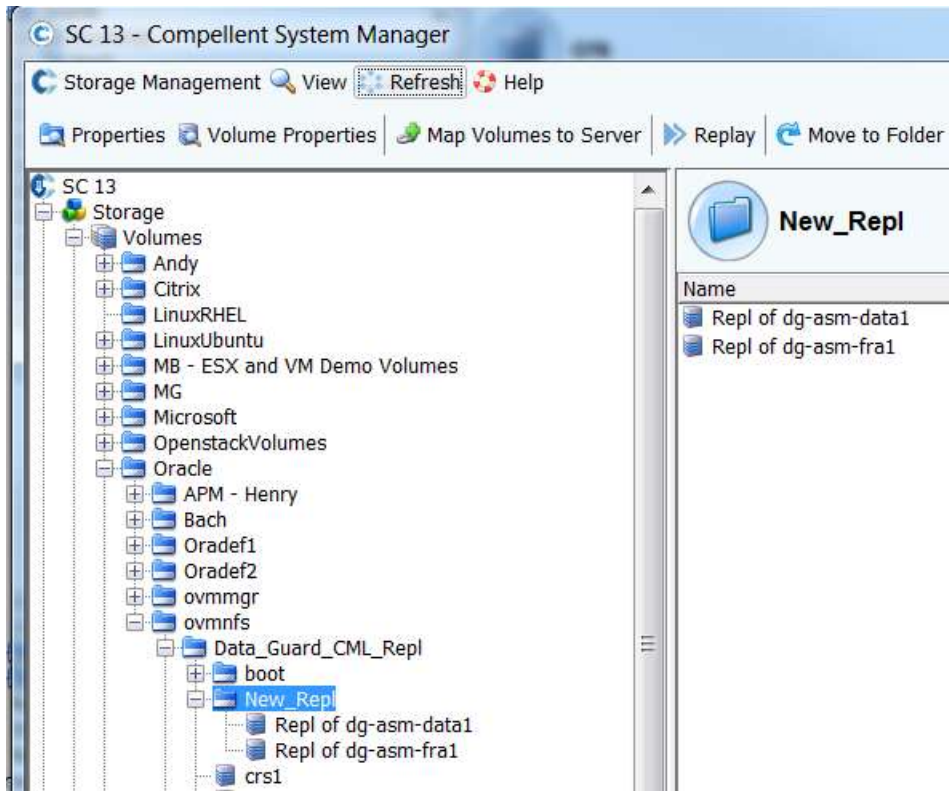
SC 13 - Compellent System Manager

Storage Management View Refresh Help

Properties Volume Properties Map Volumes to Server Replay Move to Folder

SC 13
Storage
Volumes
Andy
Citrix
LinuxRHEL
LinuxUbuntu
MB - ESX and VM Demo Volumes
MG
Microsoft
OpenstackVolumes
Oracle
APM - Henry
Bach
Oradef1
Oradef2
ovmmgr
ovmnfs
Data_Guard_CML_Repl
boot
New_Repl
Repl of dg-asm-data1
Repl of dg-asm-fra1
crs1

New_Repl

Name
Repl of dg-asm-data1
Repl of dg-asm-fra1